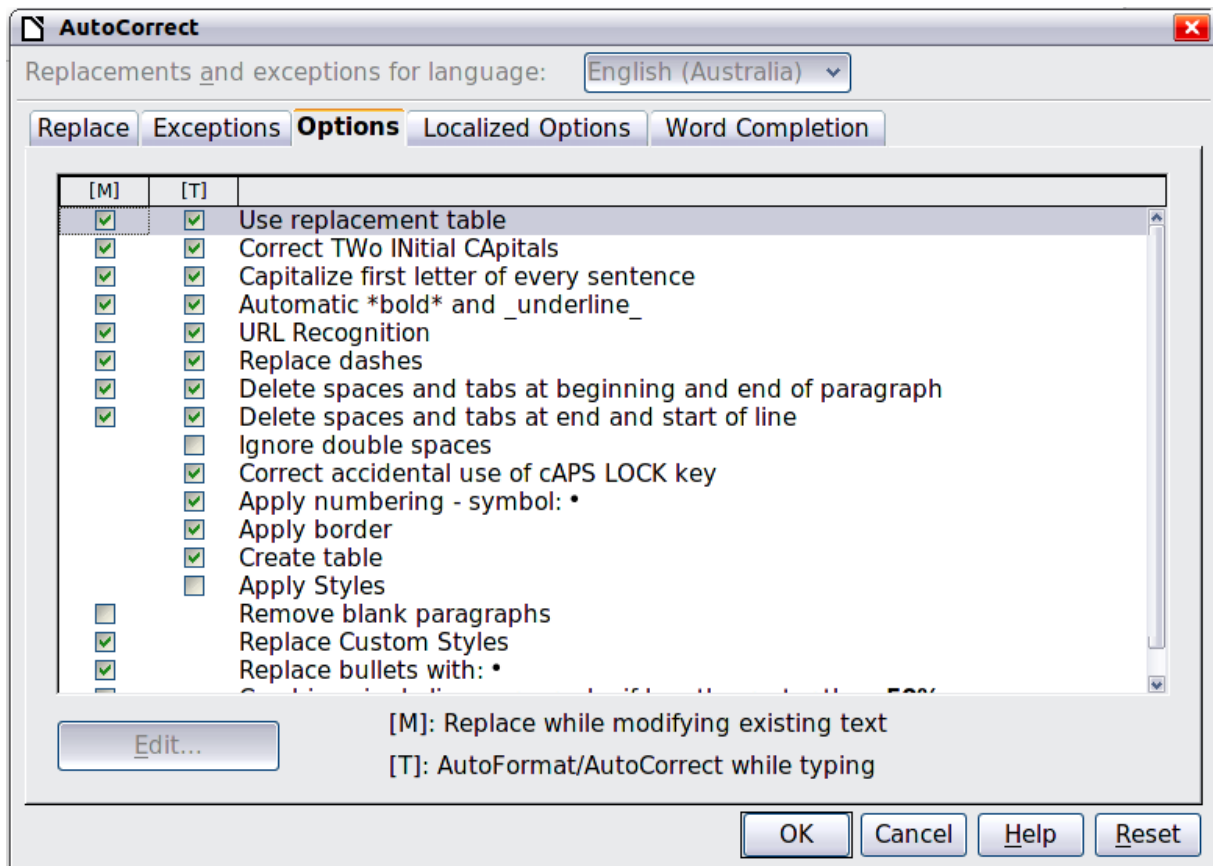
AutoCorrect

Replacements and exceptions for language: English (Australia)

Replace | Exceptions | Options | Localized Options | Word Completion

[M] [T]

Use replacement table
Correct TWo INitial CApitals
Capitalize first letter of every sentence
Automatic *bold* and _underline_
URL Recognition
Replace dashes
Delete spaces and tabs at beginning and end of paragraph
Delete spaces and tabs at end and start of line
Ignore double spaces
Correct accidental use of cAPS LOCK key
Apply numbering - symbol: •
Apply border
Create table
Apply Styles
Remove blank paragraphs
Replace Custom Styles
Replace bullets with: •
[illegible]

Edit...

[M]: Replace while modifying existing text

[T]: AutoFormat/AutoCorrect while typing

OK | Cancel | Help | Reset